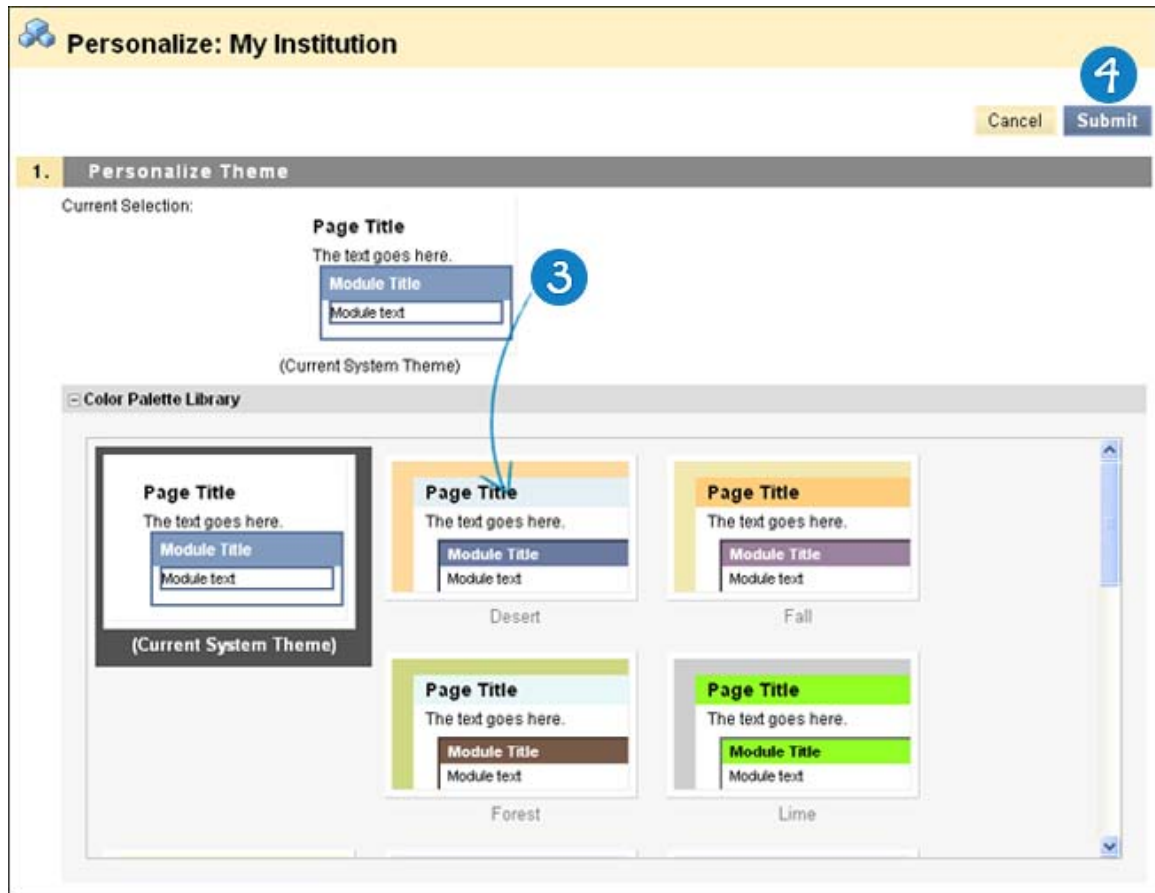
Personalize: My Institution

4

Cancel Submit

1. Personalize Theme

Current Selection:

Page Title
The text goes here.
Module Title
Module text

(Current System Theme)

3

Color Palette Library

Page Title
The text goes here.
Module Title
Module text
(Current System Theme)

Page Title
The text goes here.
Module Title
Module text
Desert

Page Title
The text goes here.
Module Title
Module text
Fall

Page Title
The text goes here.
Module Title
Module text
Forest

Page Title
The text goes here.
Module Title
Module text
Lime